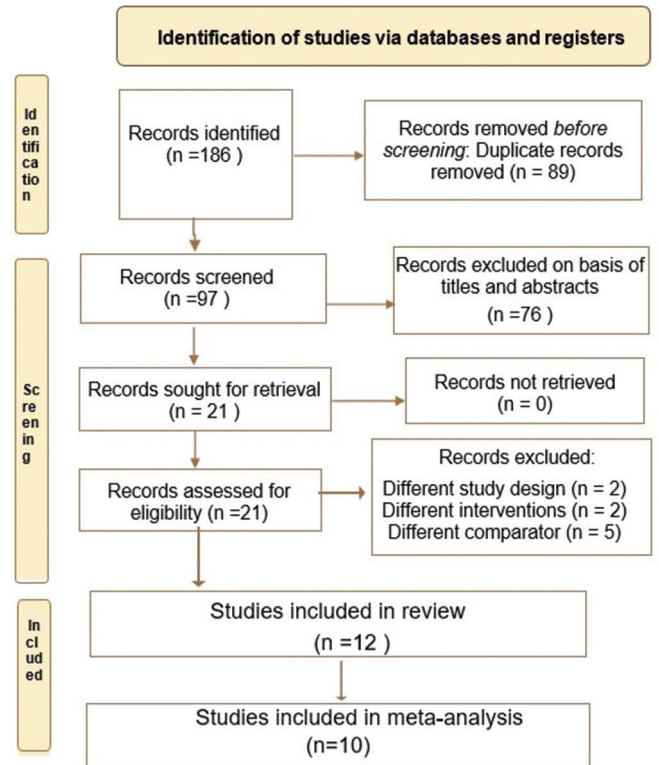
Identification of studies via databases and registers

Identification

Records identified (n =186 )

Records removed *before screening*: Duplicate records removed (n = 89)

Screening

Records screened (n =97 )

Records excluded on basis of titles and abstracts (n =76 )

Records sought for retrieval (n = 21 )

Records not retrieved (n = 0)

Records assessed for eligibility (n =21)

Records excluded:
Different study design (n = 2)
Different interventions (n = 2)
Different comparator (n = 5)

Included

Studies included in review (n =12 )

Studies included in meta-analysis (n=10)